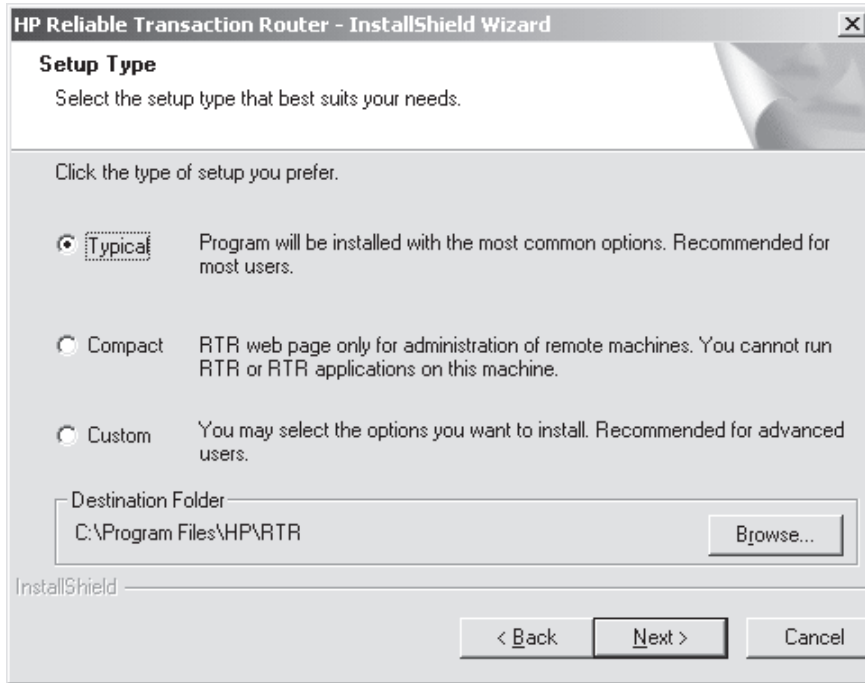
HP Reliable Transaction Router - InstallShield Wizard

Setup Type

Select the setup type that best suits your needs.

Click the type of setup you prefer.

Typical Program will be installed with the most common options. Recommended for most users.

Compact RTR web page only for administration of remote machines. You cannot run RTR or RTR applications on this machine.

Custom You may select the options you want to install. Recommended for advanced users.

Destination Folder

C:\Program Files\HP\RTR

Browse...

InstallShield

< Back

Next >

Cancel